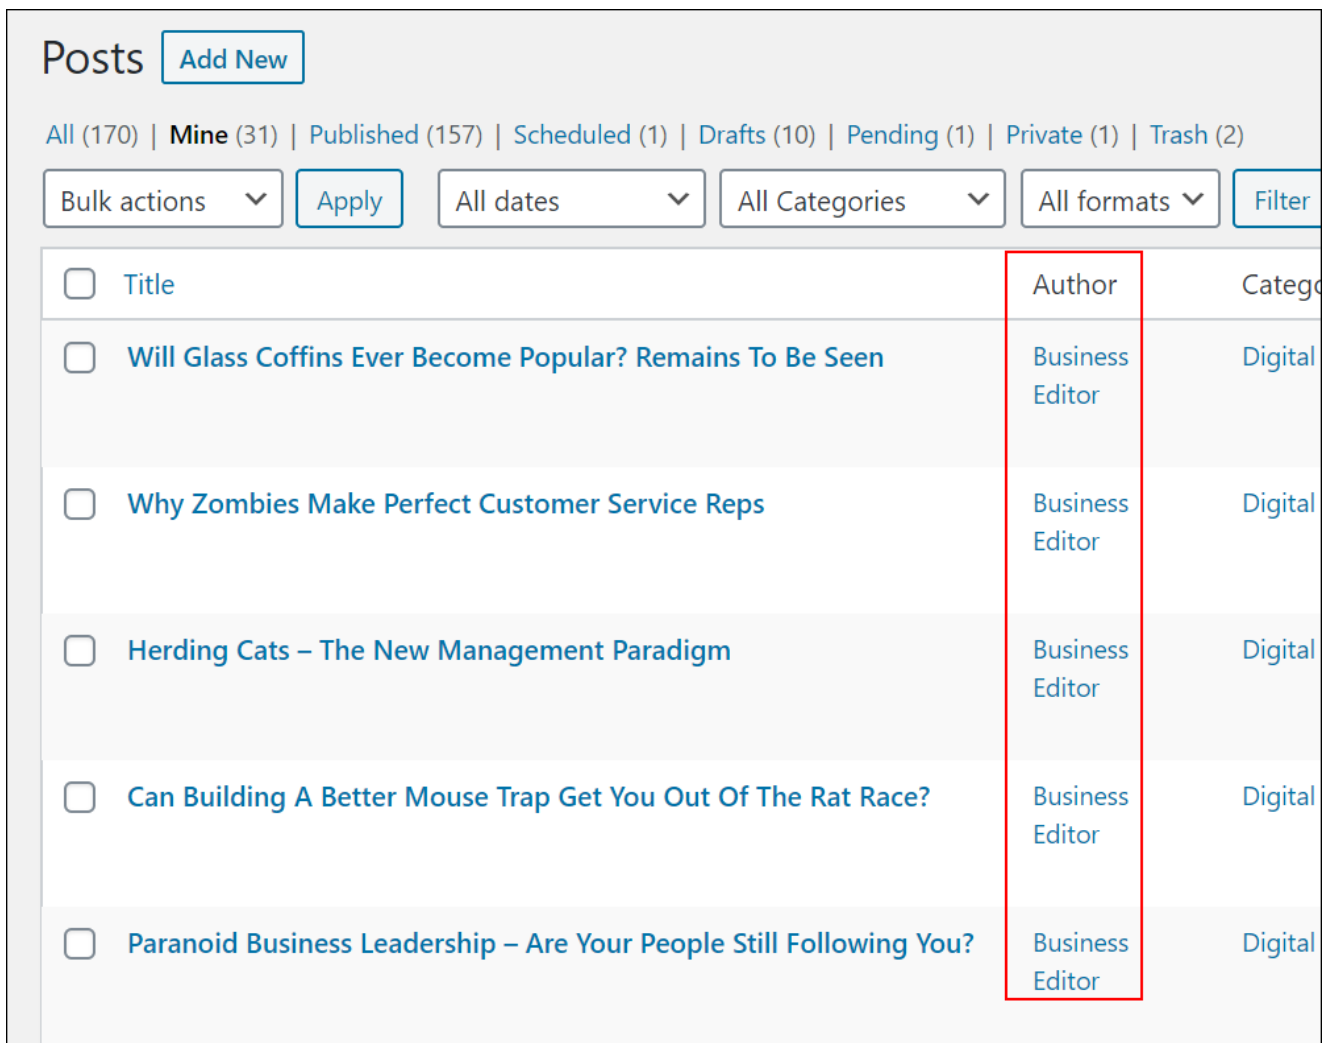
Posts Add New

All (170) | Mine (31) | Published (157) | Scheduled (1) | Drafts (10) | Pending (1) | Private (1) | Trash (2)

Bulk actions Apply All dates All Categories All formats Filter

| Title | Author | Categ |
|---|---|---|
| Will Glass Coffins Ever Become Popular? Remains To Be Seen | Business Editor | Digital |
| Why Zombies Make Perfect Customer Service Reps | Business Editor | Digital |
| Herding Cats – The New Management Paradigm | Business Editor | Digital |
| Can Building A Better Mouse Trap Get You Out Of The Rat Race? | Business Editor | Digital |
| Paranoid Business Leadership – Are Your People Still Following You? | Business Editor | Digital |